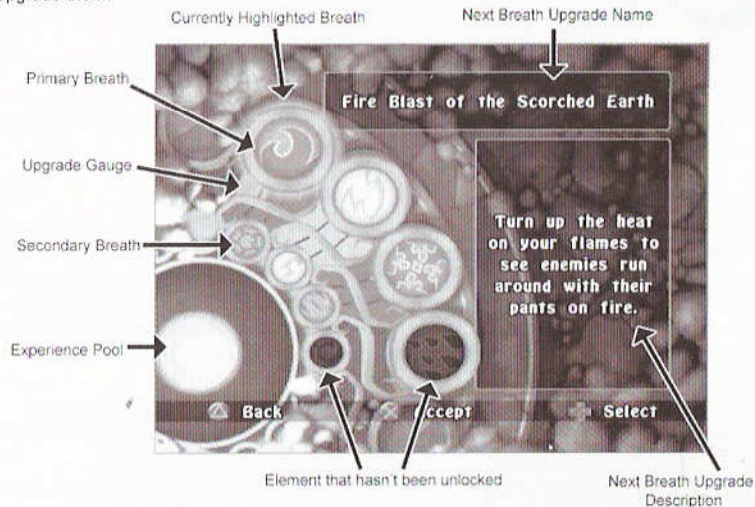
Currently Highlighted Breath

Next Breath Upgrade Name

Primary Breath

Fire Blast of the Scorched Earth

Upgrade Gauge

Secondary Breath

Turn up the heat on your flames to see enemies run around with their pants on fire.

Experience Pool

Back

Accept

Select

Element that hasn't been unlocked

Next Breath Upgrade Description